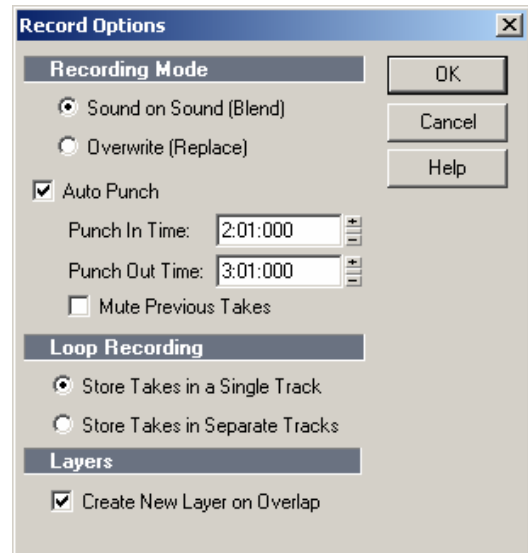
Record Options

Recording Mode

Sound on Sound (Blend)

Overwrite (Replace)

Auto Punch

Punch In Time: 2:01:000

Punch Out Time: 3:01:000

Mute Previous Takes

Loop Recording

Store Takes in a Single Track

Store Takes in Separate Tracks

Layers

Create New Layer on Overlap

OK

Cancel

Help